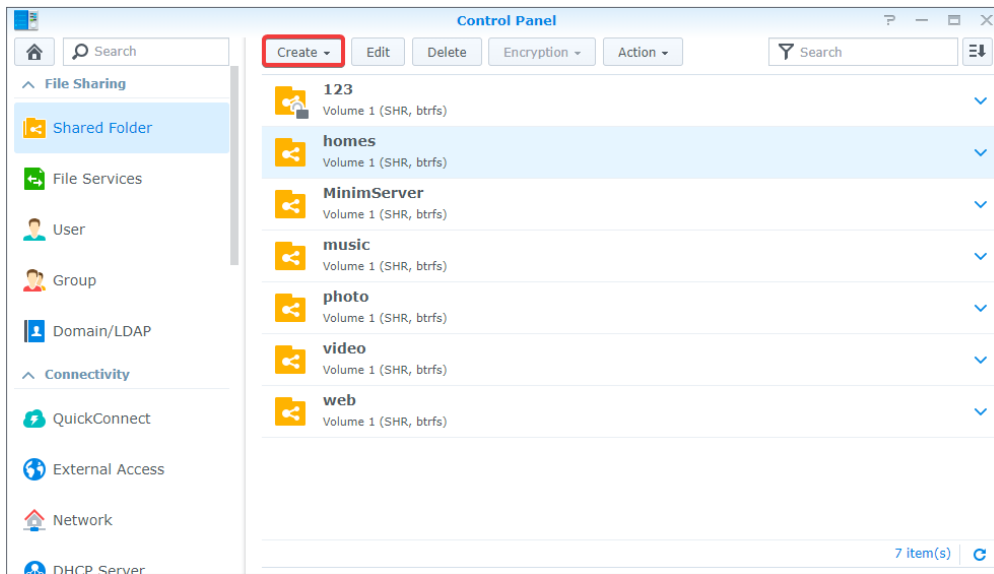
Control Panel

Search

File Sharing

Shared Folder

File Services

User

Group

Domain/LDAP

Connectivity

QuickConnect

External Access

Network

DHCP Server

Create

Edit

Delete

Encryption

Action

Search

123
Volume 1 (SHR, btrfs)

homes
Volume 1 (SHR, btrfs)

MinimServer
Volume 1 (SHR, btrfs)

music
Volume 1 (SHR, btrfs)

photo
Volume 1 (SHR, btrfs)

video
Volume 1 (SHR, btrfs)

web
Volume 1 (SHR, btrfs)

7 item(s)